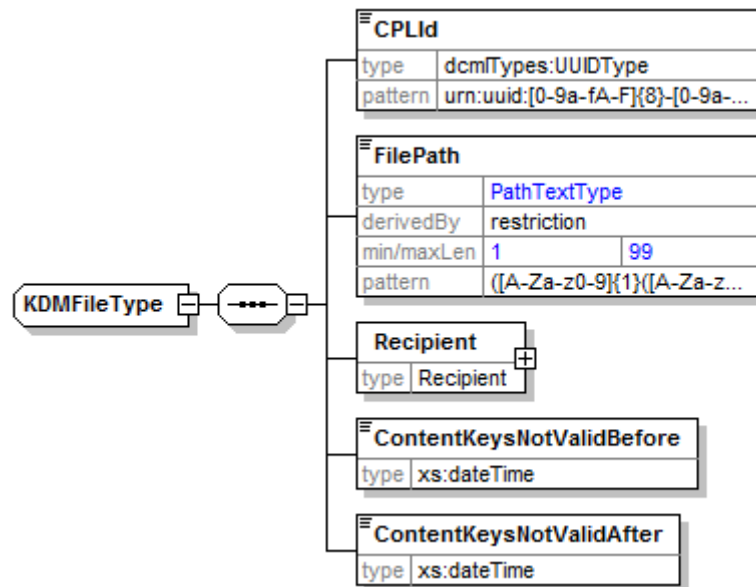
KDMFileType

CPLId

| type | dcmlTypes:UUIDType |
|---|---|
| pattern | urn:uuid:[0-9a-fA-F]{8}-[0-9a-... |

FilePath

| type | PathTextType | |
|---|---|---|
| derivedBy | restriction | |
| min/maxLen | 1 | 99 |
| pattern | ([A-Za-z0-9]{1}([A-Za-z... | |

Recipient

| type | Recipient |
|---|---|

ContentKeysNotValidBefore

| type | xs:dateTime |
|---|---|

ContentKeysNotValidAfter

| type | xs:dateTime |
|---|---|